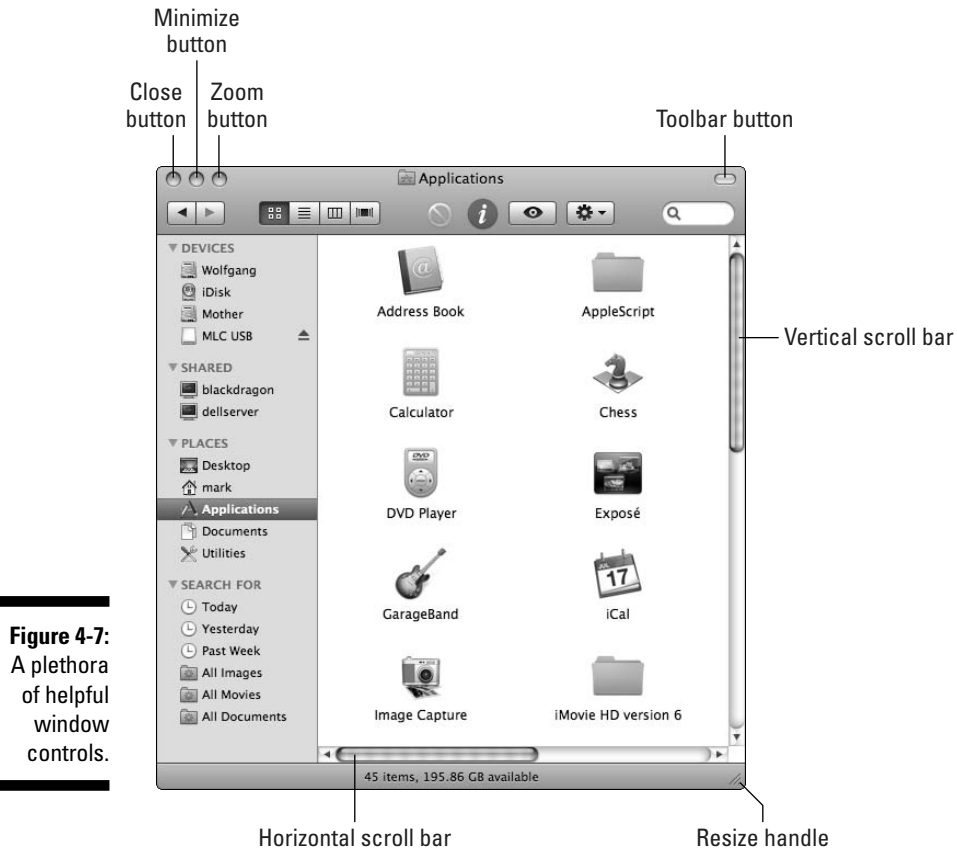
Minimize button

Close button

Zoom button

Toolbar button

Applications

DEVICES
Wolfgang
iDisk
Mother
MLC USB

SHARED
blackdragon
dellserver

PLACES
Desktop
mark
Applications
Documents
Utilities

SEARCH FOR
Today
Yesterday
Past Week
All Images
All Movies
All Documents

Address Book
AppleScript
Calculator
Chess
DVD Player
Exposé
GarageBand
17
iCal
Image Capture
iMovie HD version 6

Vertical scroll bar

45 items, 195.86 GB available

Figure 4-7: A plethora of helpful window controls.

Horizontal scroll bar

Resize handle